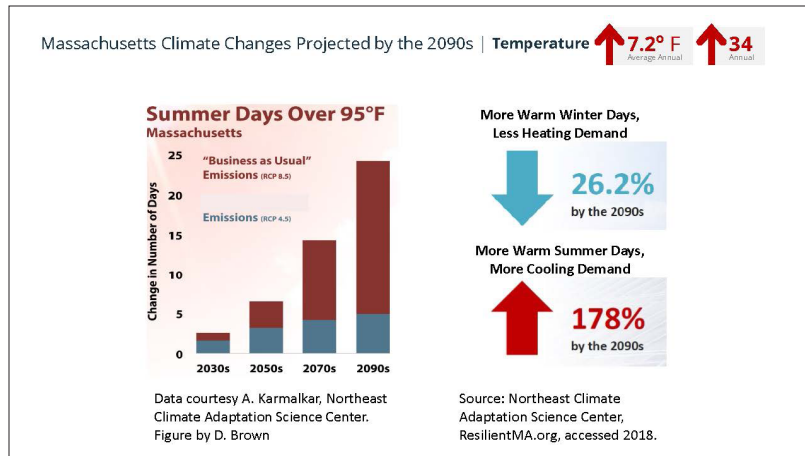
Massachusetts Climate Changes Projected by the 2090s | Temperature

7.2° F
Average Annual

34
Annual

Summer Days Over 95°F
Massachusetts

"Business as Usual" Emissions (RCP 8.5)

Emissions (RCP 4.5)

Change in Number of Days

25
20
15
10
5
0

2030s
2050s
2070s
2090s

Data courtesy A. Karmalkar, Northeast Climate Adaptation Science Center. Figure by D. Brown

More Warm Winter Days, Less Heating Demand

26.2%
by the 2090s

More Warm Summer Days, More Cooling Demand

178%
by the 2090s

Source: Northeast Climate Adaptation Science Center, ResilientMA.org, accessed 2018.